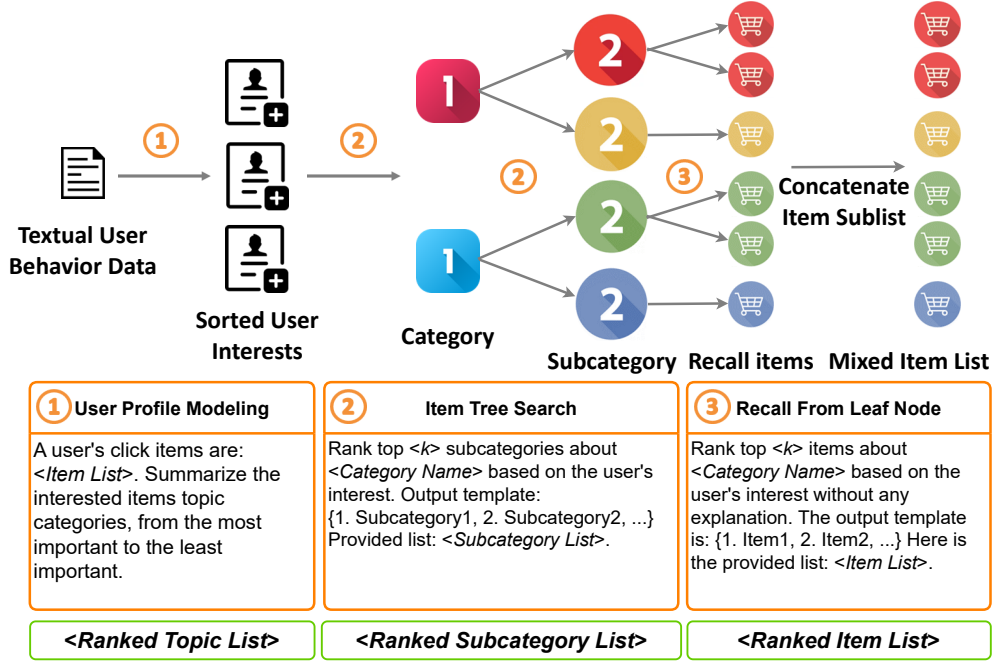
1

Textual User Behavior Data

Sorted User Interests

2

1

1

Category

2

2

2

2

2

3

Subcategory

Recall items

Concatenate Item Sublist

Mixed Item List

1 User Profile Modeling

A user's click items are: <*Item List*>. Summarize the interested items topic categories, from the most important to the least important.

2 Item Tree Search

Rank top <*k*> subcategories about <*Category Name*> based on the user's interest. Output template: {1. Subcategory1, 2. Subcategory2, ...} Provided list: <*Subcategory List*>.

3 Recall From Leaf Node

Rank top <*k*> items about <*Category Name*> based on the user's interest without any explanation. The output template is: {1. Item1, 2. Item2, ...} Here is the provided list: <*Item List*>.

*<Ranked Topic List>*

*<Ranked Subcategory List>*

*<Ranked Item List>*